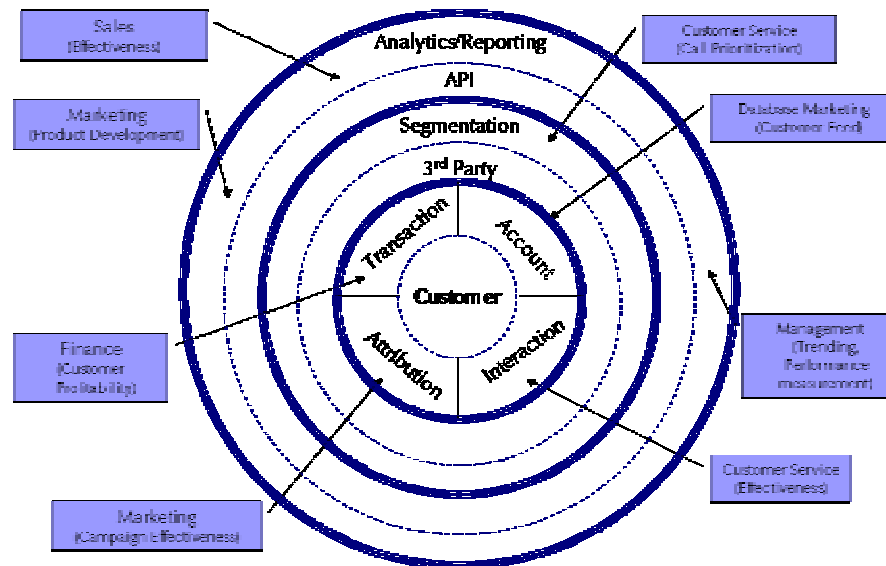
Sales
(Effectiveness)

Marketing
(Product Development)

Analytics/Reporting

API

Segmentation

3rd Party

Transaction

Account

Customer

Attribution

Interaction

Customer Service
(Call Prioritization)

Database Marketing
(Customer Food)

Finance
(Customer Profitability)

Management
(Trending, Performance measurement)

Customer Service
(Effectiveness)

Marketing
(Campaign Effectiveness)